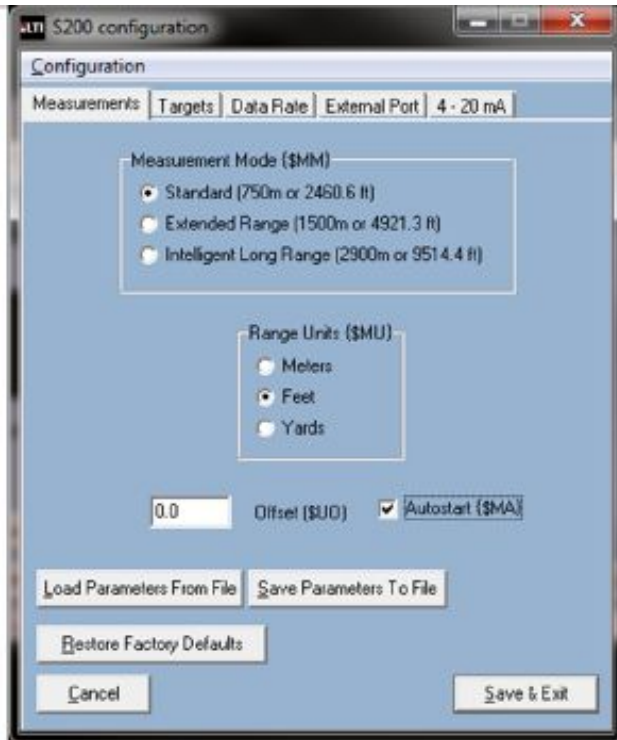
LTI S200 configuration

Configuration

Measurements | Targets | Data Rate | External Port | 4 - 20 mA

Measurement Mode ($MM)

Standard (750m or 2460.6 ft)

Extended Range (1500m or 4921.3 ft)

Intelligent Long Range (2900m or 9514.4 ft)

Range Units ($MU)

Meters

Feet

Yards

0.0

Offset ($UO)

Autostart ($MA)

Load Parameters From File

Save Parameters To File

Restore Factory Defaults

Cancel

Save & Exit